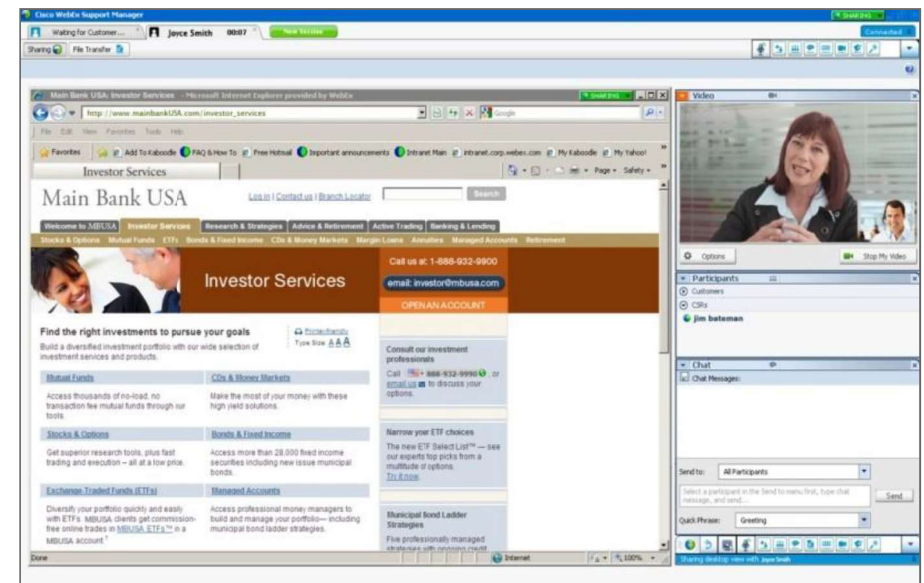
Cisco WebEx Support Manager

Waiting for Customer... Joyce Smith 00:07 New Session

Connected

Sharing File Transfer

Main Bank USA: Investor Services - Microsoft Internet Explorer provided by WebEx

http://www.mainbankUSA.com/investor_services

File Edit View Favorites Tools Help

Favorites Add To Kaboodle FAQ & How To Free Hotmail Important announcements Intranet Main intranet.corp.webex.com My Kaboodle My Yahoo!

Investor Services

Page Safety

Main Bank USA

Log in | Contact us | Branch Locator Search

Welcome to MBUSA Investor Services Research & Strategies Advice & Retirement Active Trading Banking & Lending

Stocks & Options Mutual Funds ETFs Bonds & Fixed Income CDs & Money Markets Margin Loans Annuities Managed Accounts Retirement

Investor Services

Call us at: 1-888-932-9900

email: investor@mbusa.com

OPEN AN ACCOUNT

Find the right investments to pursue your goals

Printer-friendly

Type Size A A A

Build a diversified investment portfolio with our wide selection of investment services and products.

Mutual Funds

Access thousands of no-load, no transaction fee mutual funds through our tools.

CDs & Money Markets

Make the most of your money with these high yield solutions.

Stocks & Options

Get superior research tools, plus fast trading and execution – all at a low price.

Bonds & Fixed Income

Access more than 28,000 fixed income securities including new issue municipal bonds.

Exchange Traded Funds (ETFs)

Diversify your portfolio quickly and easily with ETFs. MBUSA clients get commission-free online trades in MBUSA ETFs™ in a MBUSA account.

Managed Accounts

Access professional money managers to build and manage your portfolio— including municipal bond ladder strategies.

Consult our investment professionals

Call 888-932-9900, or email us to discuss your options.

Narrow your ETF choices

The new ETF Select List™ — see our experts top picks from a multitude of options.

Try it now

Municipal Bond Ladder Strategies

Five professionally managed strategies with ongoing credit

Done Internet 100%

Video

Options Stop My Video

Participants

Customers

CSRs

jim bateman

Chat

Chat Messages:

Send to: All Participants

Select a participant in the Send to menu first, type chat message, and send...

Send

Quick Phrase: Greeting

Sharing desktop view with Joyce Smith